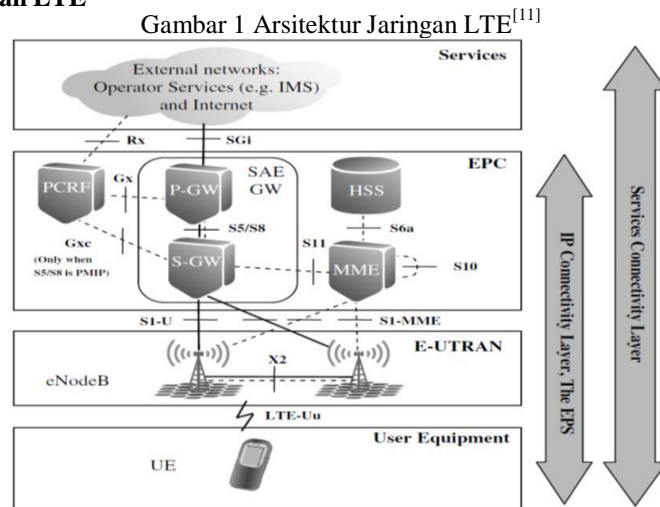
an LTE

Gambar 1 Arsitektur Jaringan LTE$^{[11]}$

Services

External networks: Operator Services (e.g. IMS) and Internet

Rx

SGi

EPC

PCRF

Gx

SAE GW

P-GW

HSS

S5/S8

S6a

Gxc (Only when S5/S8 is PMIP)

S11

S-GW

MME

S10

S1-U

S1-MME

E-UTRAN

X2

eNodeB

LTE-Uu

User Equipment

UE

IP Connectivity Layer, The EPS

Services Connectivity Layer